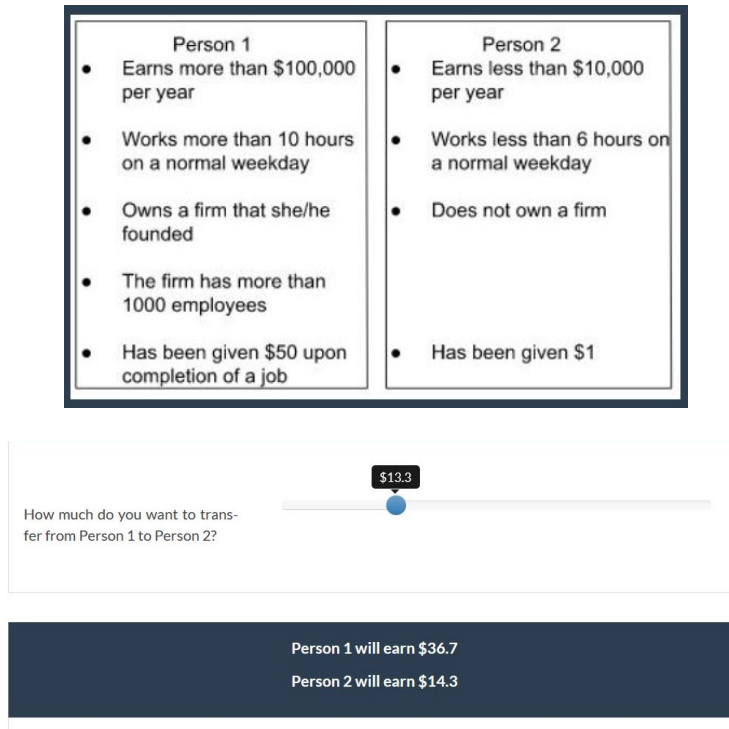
| Person 1 | Person 2 |
|---|---|
| • Earns more than \$100,000 per year | • Earns less than \$10,000 per year |
| • Works more than 10 hours on a normal weekday | • Works less than 6 hours on a normal weekday |
| • Owns a firm that she/he founded | • Does not own a firm |
| • The firm has more than 1000 employees | |
| • Has been given \$50 upon completion of a job | • Has been given \$1 |

\$13.3

How much do you want to transfer from Person 1 to Person 2?

Person 1 will earn \$36.7

Person 2 will earn \$14.3